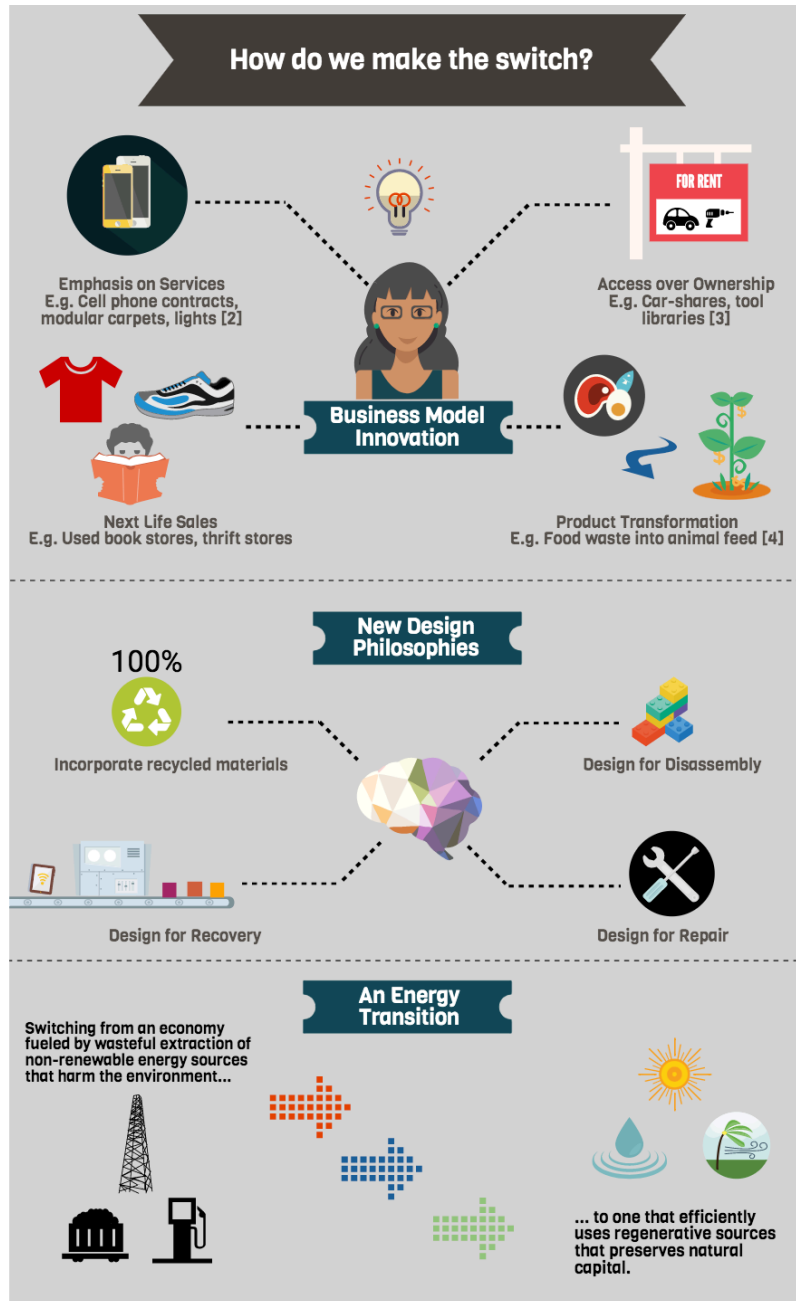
How do we make the switch?

FOR RENT

Emphasis on Services
E.g. Cell phone contracts, modular carpets, lights [2]

Access over Ownership
E.g. Car-shares, tool libraries [3]

Business Model Innovation

Next Life Sales
E.g. Used book stores, thrift stores

Product Transformation
E.g. Food waste into animal feed [4]

New Design Philosophies

100%

Incorporate recycled materials

Design for Disassembly

Design for Recovery

Design for Repair

An Energy Transition

Switching from an economy fueled by wasteful extraction of non-renewable energy sources that harm the environment...

... to one that efficiently uses regenerative sources that preserves natural capital.